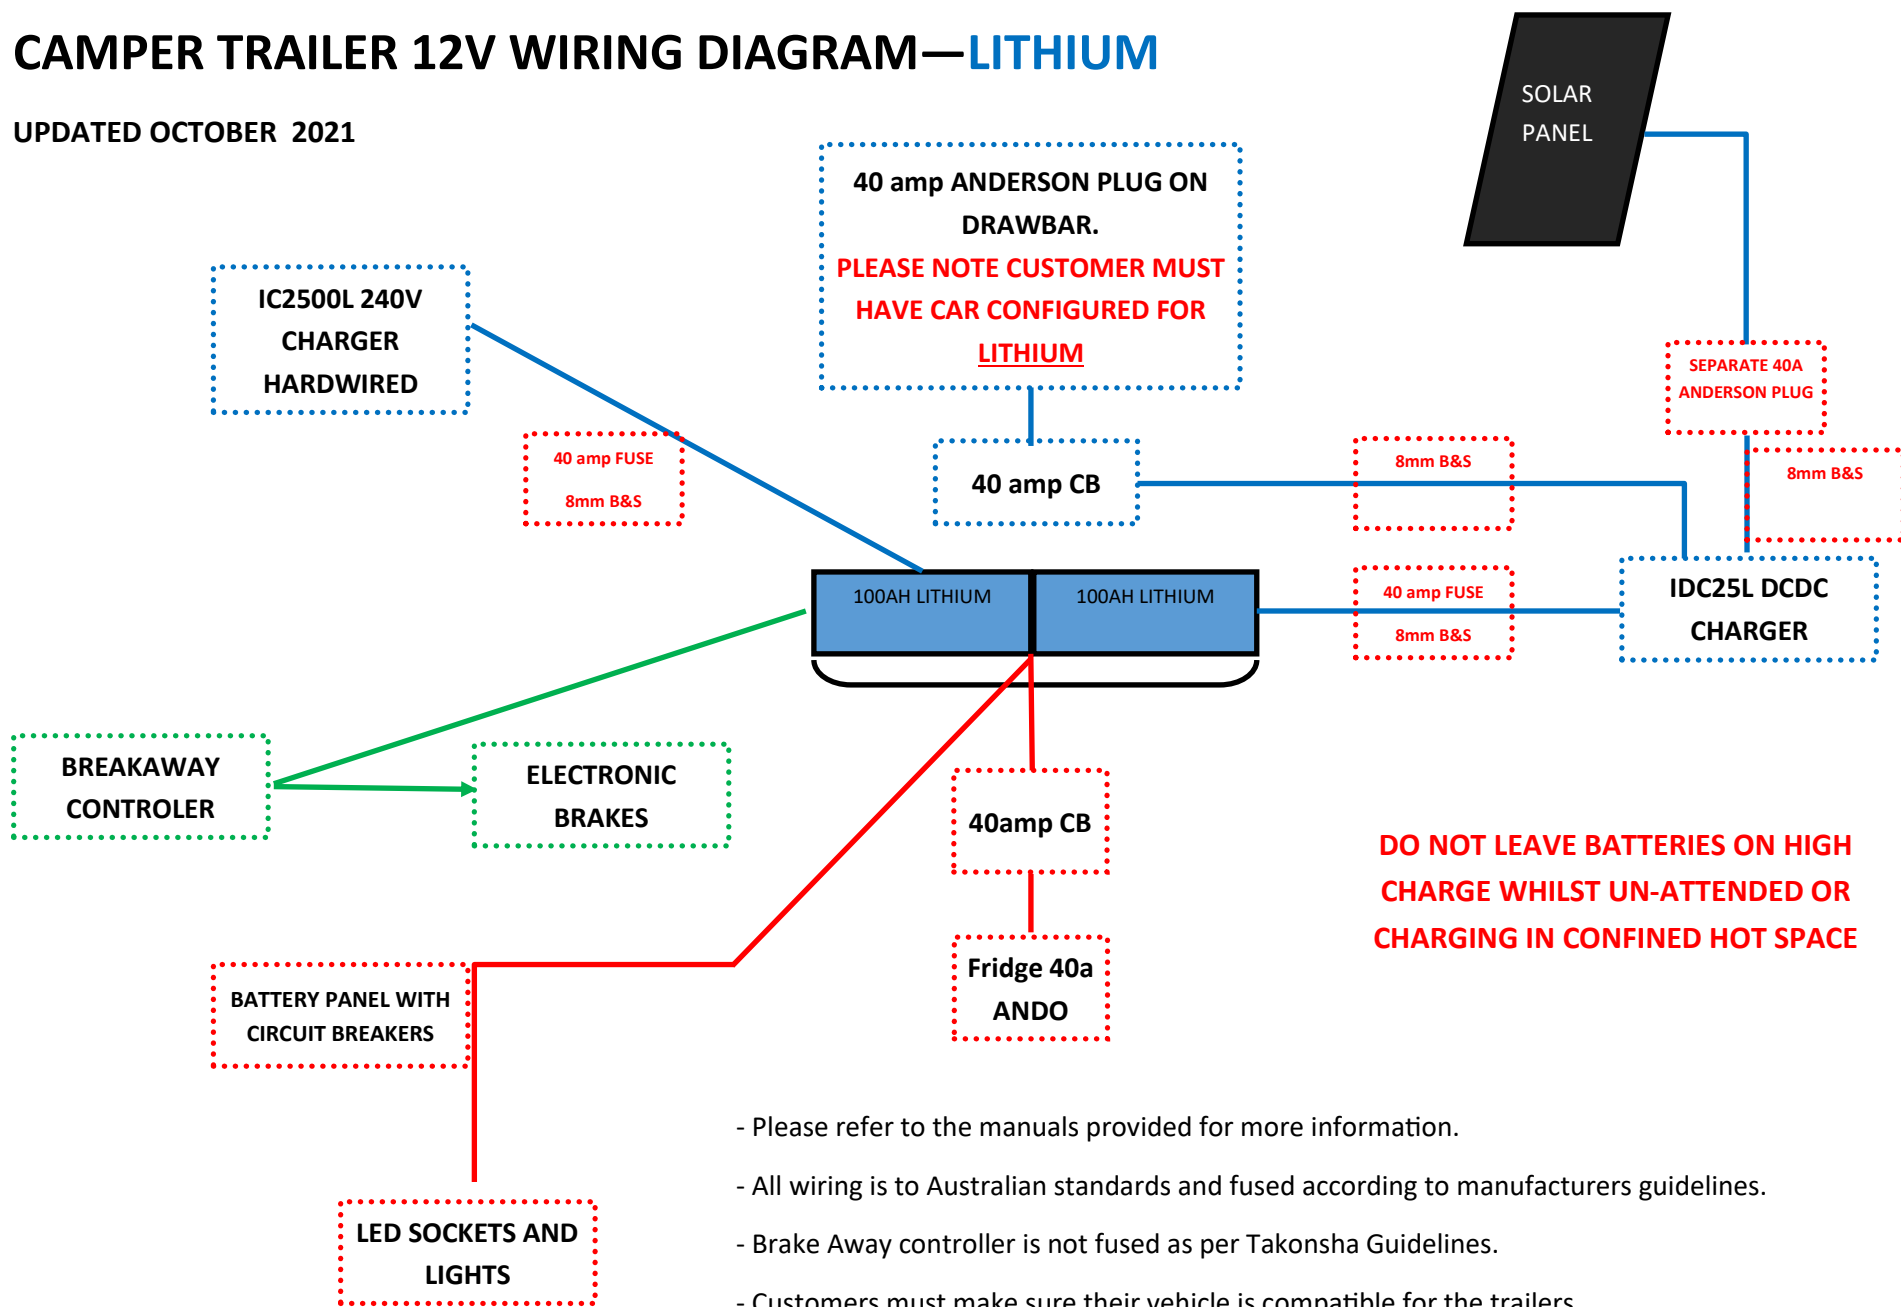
CAMPER TRAILER 12V WIRING DIAGRAM—LITHIUM

UPDATED OCTOBER 2021

SOLAR PANEL

40 amp ANDERSON PLUG ON DRAWBAR.
PLEASE NOTE CUSTOMER MUST HAVE CAR CONFIGURED FOR LITHIUM

IC2500L 240V CHARGER HARDWIRED

SEPARATE 40A ANDERSON PLUG

40 amp FUSE
8mm B&S

40 amp CB

8mm B&S

8mm B&S

100AH LITHIUM

100AH LITHIUM

40 amp FUSE
8mm B&S

IDC25L DCDC CHARGER

BREAKAWAY CONTROLER

ELECTRONIC BRAKES

40amp CB

DO NOT LEAVE BATTERIES ON HIGH CHARGE WHILST UN-ATTENDED OR CHARGING IN CONFINED HOT SPACE

Fridge 40a ANDO

BATTERY PANEL WITH CIRCUIT BREAKERS

LED SOCKETS AND LIGHTS

- Please refer to the manuals provided for more information.

- All wiring is to Australian standards and fused according to manufacturers guidelines.

- Brake Away controller is not fused as per Takonsha Guidelines.

- Customers must make sure their vehicle is compatible for the trailers